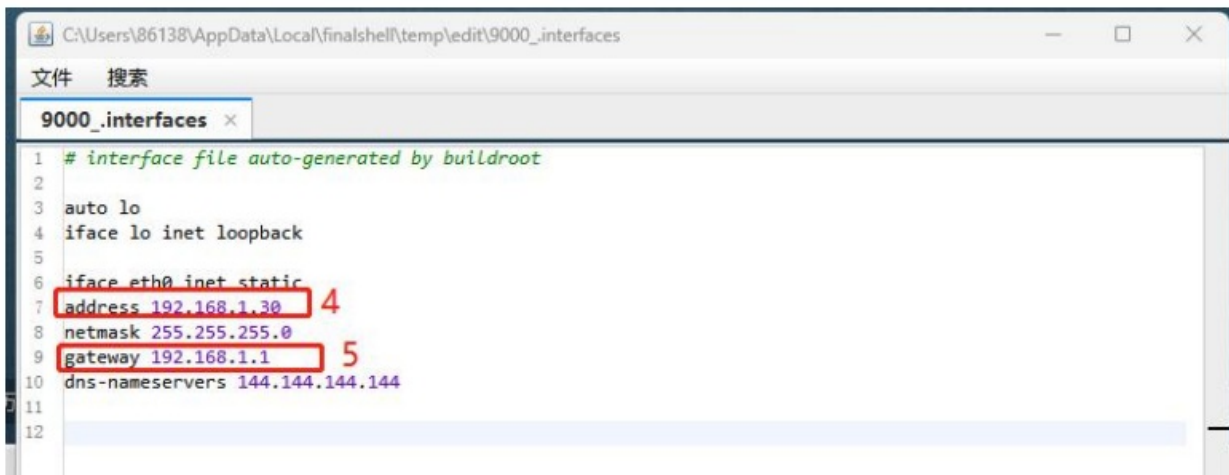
C:\Users\86138\AppData\Local\finalshell\temp\edit\9000_.interfaces

文件 搜索

9000_.interfaces ×

1 # interface file auto-generated by buildroot
2
3 auto lo
4 iface lo inet loopback
5
6 iface eth0 inet static
7 address 192.168.1.30 4
8 netmask 255.255.255.0
9 gateway 192.168.1.1 5
10 dns-nameservers 144.144.144.144
11
12